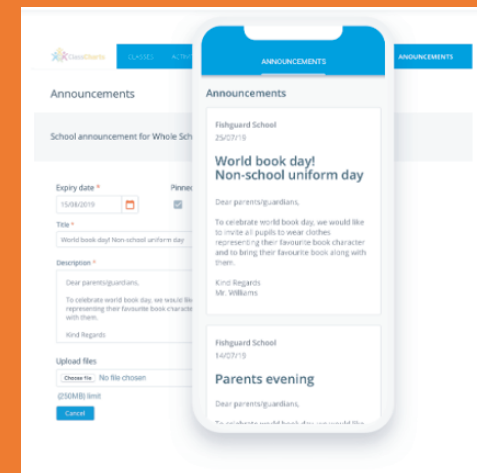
ClassCharts CLASSES ACTIV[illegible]

ANNOUNCEMENTS

Announcements

School announcement for Whole Sch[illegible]

Expiry date *
15/08/2019

Pinne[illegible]

Title *
World book day! Non-school uniform day

Description *
Dear parents/guardians,
To celebrate world book day, we would lik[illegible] representing their favourite book characte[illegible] with them.
Kind Regards

Upload files
Choose file No file chosen
(@50MB) limit
Cancel

ANNOUNCEMENTS

Announcements

Fishguard School
25/07/19

World book day! Non-school uniform day

Dear parents/guardians,

To celebrate world book day, we would like to invite all pupils to wear clothes representing their favourite book character and to bring their favourite book along with them.

Kind Regards
Mr. Williams

Fishguard School
14/07/19

Parents evening

Dear parents/guardians,

To celebrate world book day, we would like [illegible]